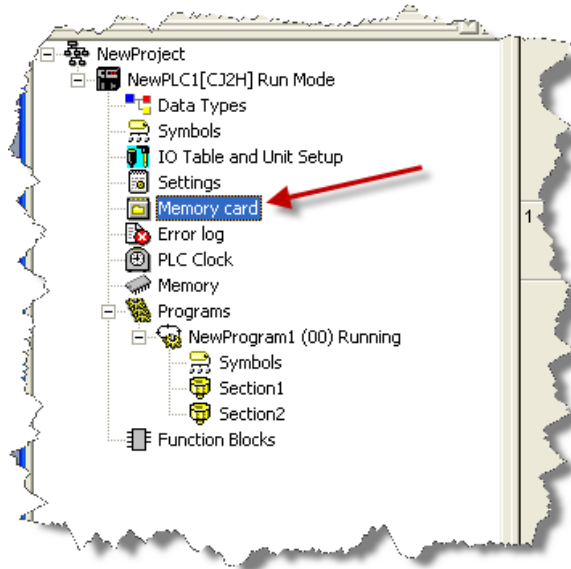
NewProject
NewPLC1[CJ2H] Run Mode
Data Types
Symbols
IO Table and Unit Setup
Settings
Memory card
Error log
PLC Clock
Memory
Programs
NewProgram1 (00) Running
Symbols
Section1
Section2
Function Blocks

1